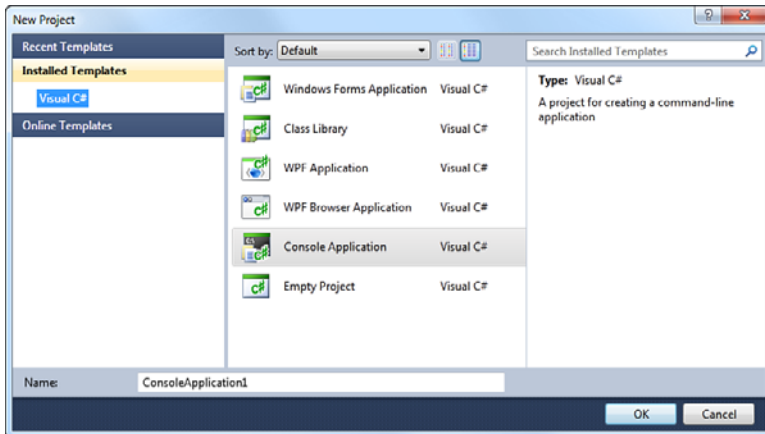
New Project

?

Recent Templates

Installed Templates

Visual C#

Online Templates

Sort by: Default

Search Installed Templates

| | |
|---|---|
| Windows Forms Application | Visual C# |
| Class Library | Visual C# |
| WPF Application | Visual C# |
| WPF Browser Application | Visual C# |
| Console Application | Visual C# |
| Empty Project | Visual C# |

Type: Visual C#

A project for creating a command-line application

Name: ConsoleApplication1

OK

Cancel